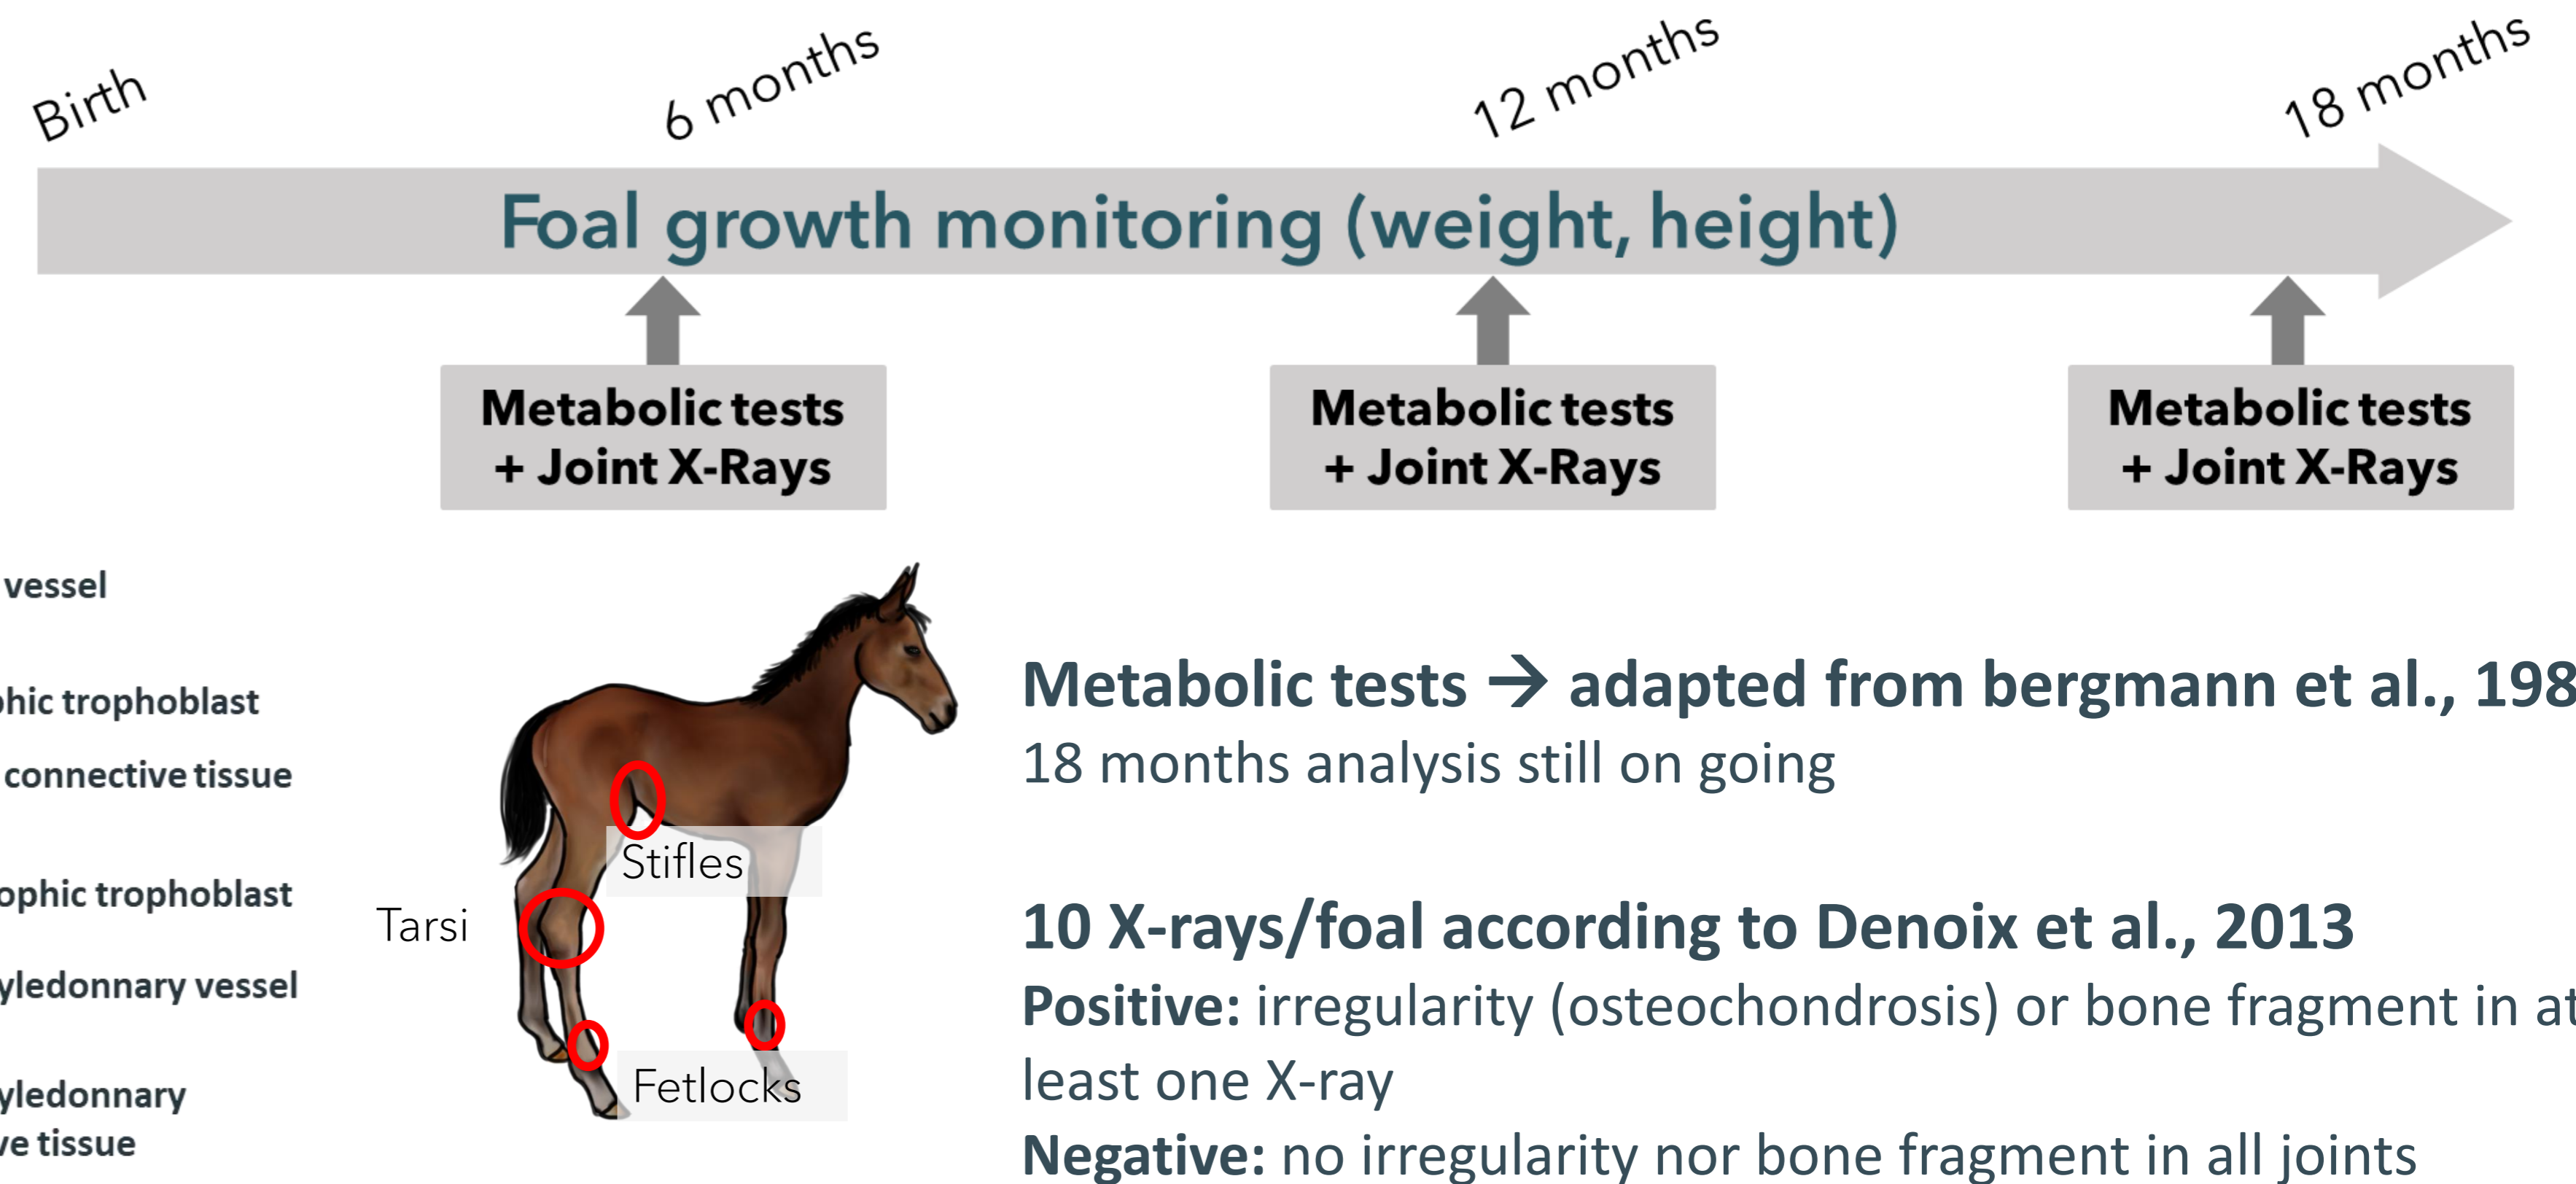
Birth

6 months

12 months

18 months

Foal growth monitoring (weight, height)

Metabolic tests + Joint X-Rays

Metabolic tests + Joint X-Rays

Metabolic tests + Joint X-Rays

vessel

hic trophoblast

connective tissue

ophic trophoblast

yledonnary vessel

yledonnary
ve tissue

Stifles

Tarsi

Fetlocks

Metabolic tests → adapted from bergmann et al., 198
18 months analysis still on going

10 X-rays/foal according to Denoix et al., 2013
Positive: irregularity (osteochondrosis) or bone fragment in at least one X-ray
Negative: no irregularity nor bone fragment in all joints